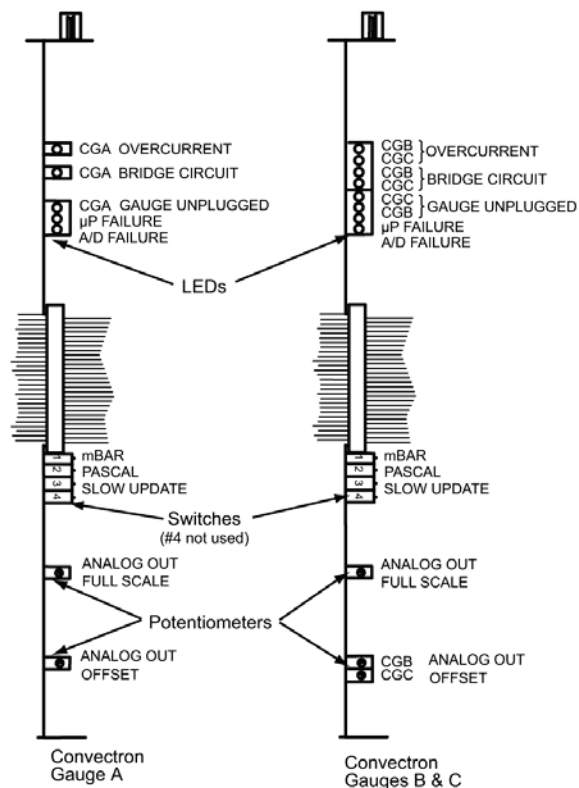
CGA OVERCURRENT
CGA BRIDGE CIRCUIT
CGA GAUGE UNPLUGGED
μP FAILURE
A/D FAILURE

CGB
CGC
OVERCURRENT
CGB
CGC
BRIDGE CIRCUIT
CGC
CGB
GAUGE UNPLUGGED
μP FAILURE
A/D FAILURE

LEDs

1 2 3 4
mBAR
PASCAL
SLOW UPDATE

1 2 3 4
mBAR
PASCAL
SLOW UPDATE

Switches
(#4 not used)

ANALOG OUT
FULL SCALE

ANALOG OUT
FULL SCALE

Potentiometers

ANALOG OUT
OFFSET

CGB
CGC
ANALOG OUT
OFFSET

Convectron
Gauge A

Convectron
Gauges B & C